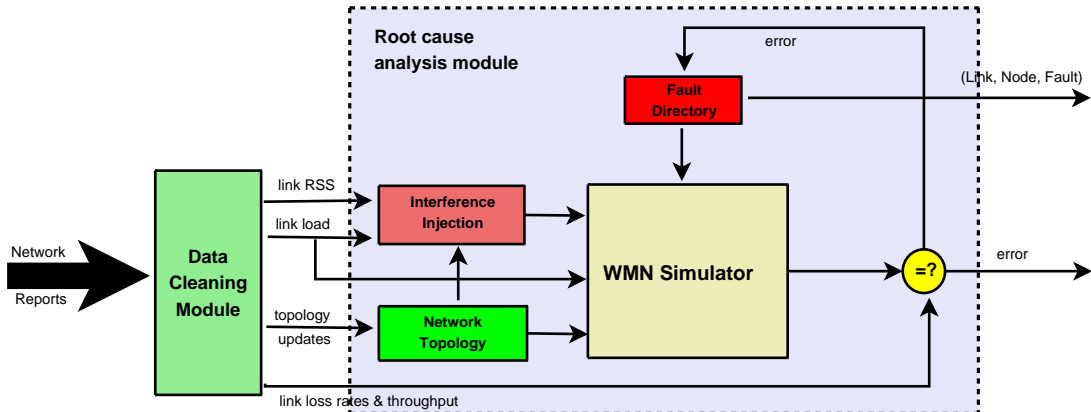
Root cause analysis module

error

(Link, Node, Fault)

Fault Directory

Network Reports

Data Cleaning Module

link RSS

link load

Interference Injection

WMN Simulator

=?

error

topology updates

Network Topology

link loss rates & throughput